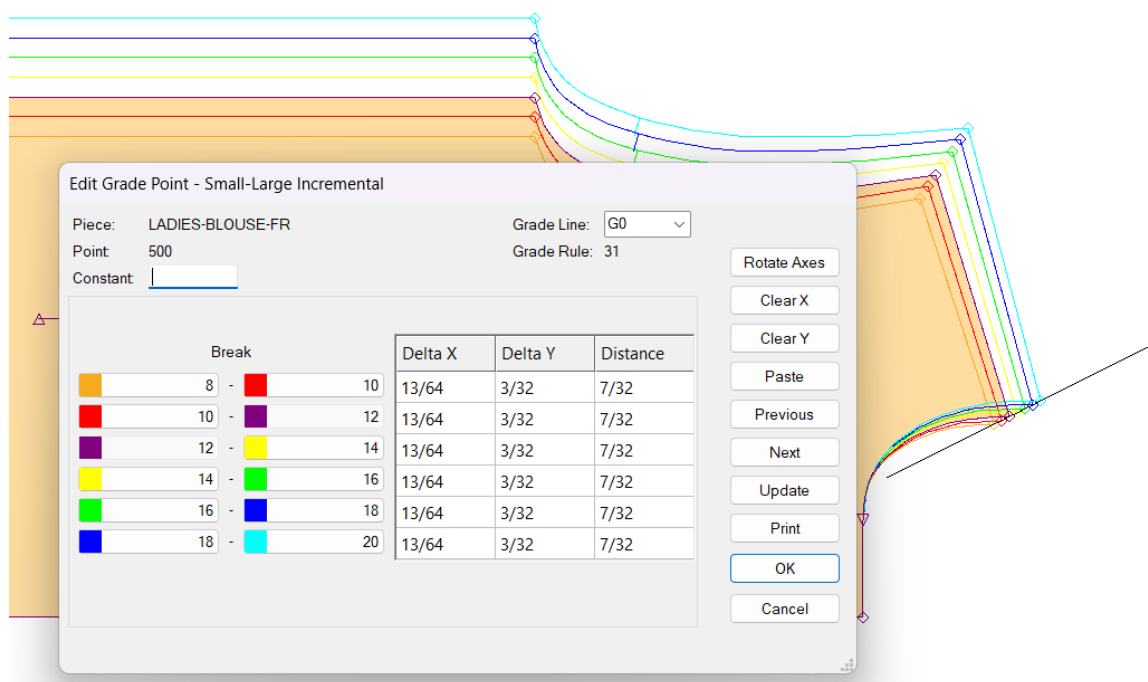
Edit Grade Point - Small-Large Incremental

Piece: LADIES-BLOUSE-FR
Point: 500
Constant:

Grade Line: G0
Grade Rule: 31

Break

| Break | Delta X | Delta Y | Distance |
|---|---|---|---|
| 8 - 10 | 13/64 | 3/32 | 7/32 |
| 10 - 12 | 13/64 | 3/32 | 7/32 |
| 12 - 14 | 13/64 | 3/32 | 7/32 |
| 14 - 16 | 13/64 | 3/32 | 7/32 |
| 16 - 18 | 13/64 | 3/32 | 7/32 |
| 18 - 20 | 13/64 | 3/32 | 7/32 |

Rotate Axes
Clear X
Clear Y
Paste
Previous
Next
Update
Print
OK
Cancel